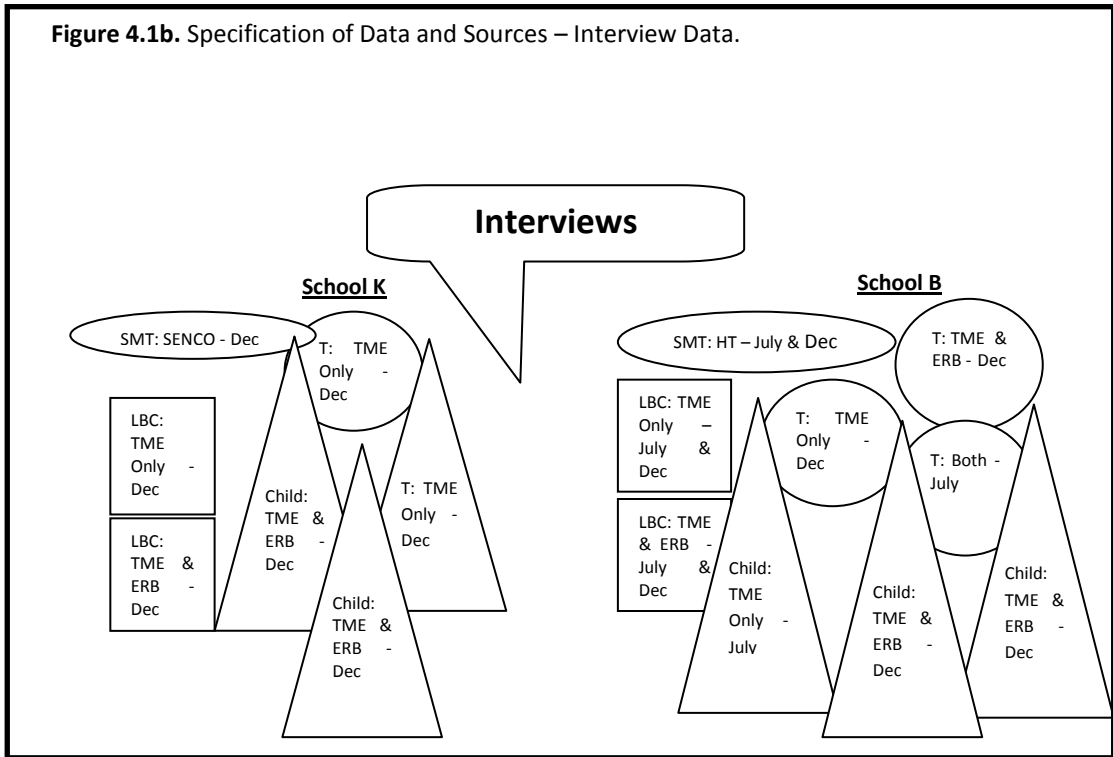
**Figure 4.1b.** Specification of Data and Sources – Interview Data.

Interviews

School K

SMT: SENCO - Dec

T: TME Only - Dec

LBC: TME Only - Dec

Child: TME & ERB - Dec

T: TME Only - Dec

LBC: TME & ERB - Dec

Child: TME & ERB - Dec

School B

SMT: HT – July & Dec

T: TME & ERB - Dec

LBC: TME Only – July & Dec

T: TME Only - Dec

T: Both - July

LBC: TME & ERB - July & Dec

Child: TME Only - July

Child: TME & ERB - Dec

Child: TME & ERB - Dec